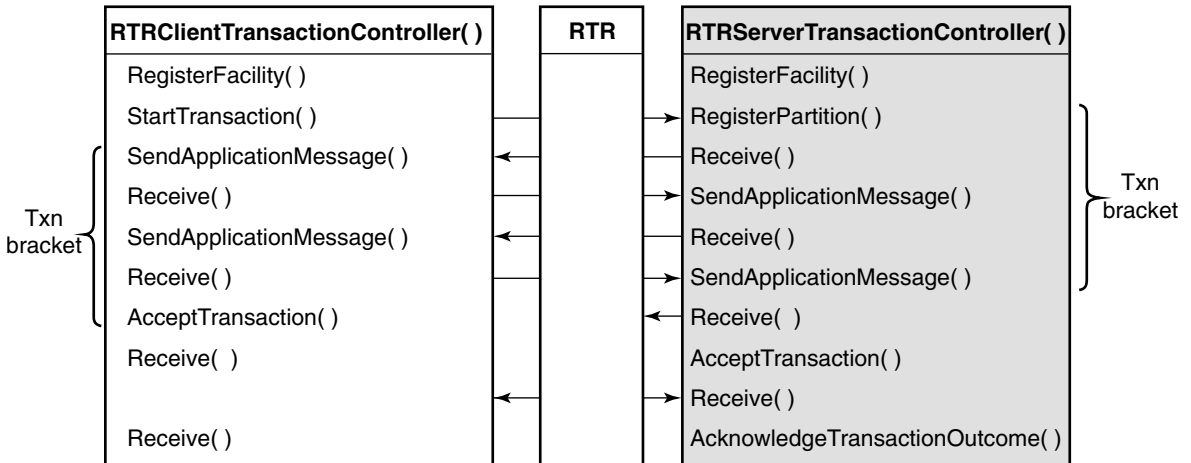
RTRClientTransactionController( )

RegisterFacility( )
StartTransaction( )
SendApplicationMessage( )
Receive( )
SendApplicationMessage( )
Receive( )
AcceptTransaction( )
Receive( )

Receive( )

Txn bracket

RTR

RTRServerTransactionController( )

RegisterFacility( )
RegisterPartition( )
Receive( )
SendApplicationMessage( )
Receive( )
SendApplicationMessage( )
Receive( )
AcceptTransaction( )
Receive( )
AcknowledgeTransactionOutcome( )

Txn bracket